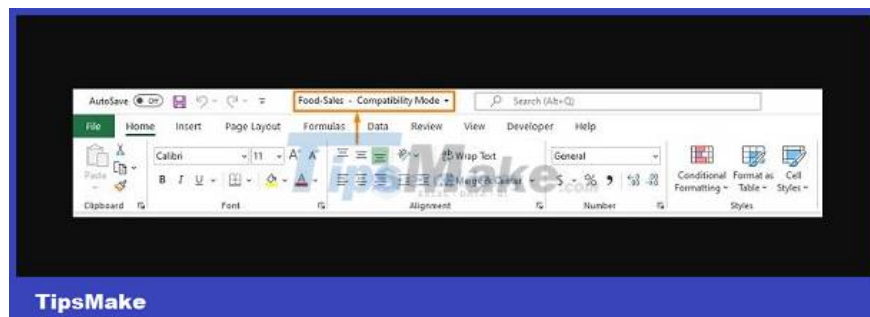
AutoSave Off Food-Sales - Compatibility Mode Search (Alt+Q)

File Home Insert Page Layout Formulas Data Review View Developer Help

Paste Calibri 11 A A Wrap Text General

B I U Merge & Center $ % 9

Conditional Formatting Format as Table Cell Styles

Clipboard Font Alignment Number Styles

TipsMake .com

TipsMake